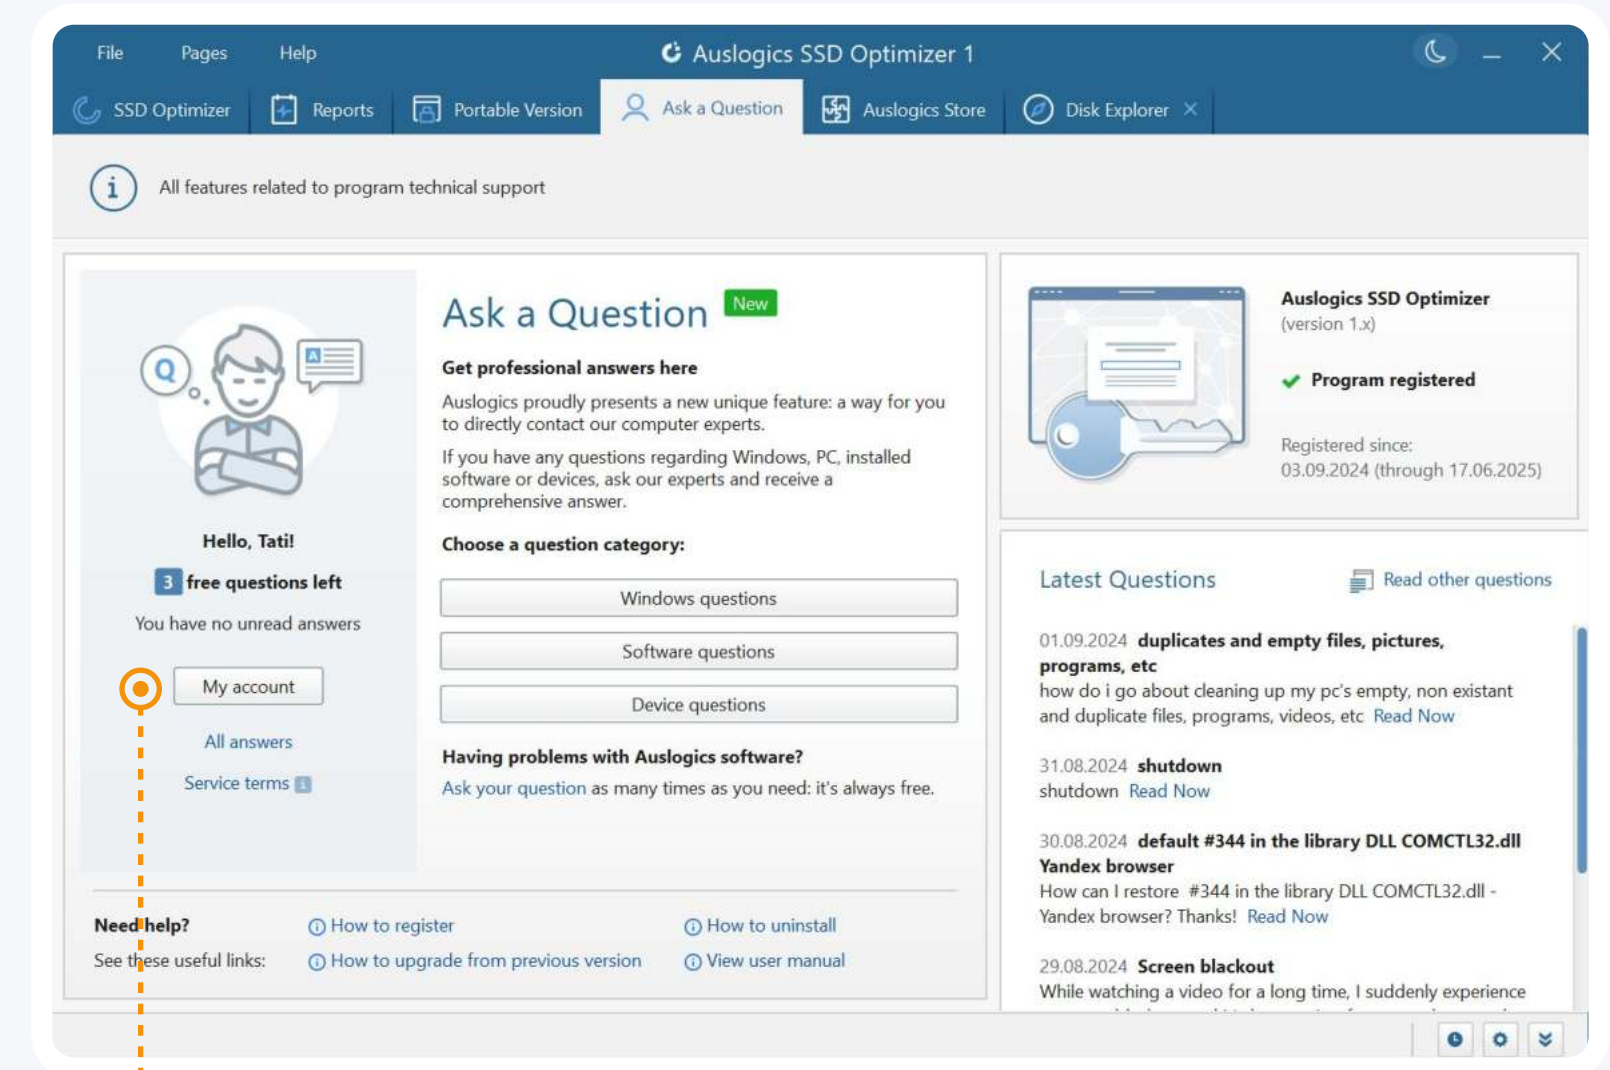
File Pages Help

Auslogics SSD Optimizer 1

SSD Optimizer | Reports | Portable Version | Ask a Question | Auslogics Store | Disk Explorer ×

All features related to program technical support

Hello, Tati!

3 free questions left

You have no unread answers

My account

All answers

Service terms

Ask a Question New

Get professional answers here

Auslogics proudly presents a new unique feature: a way for you to directly contact our computer experts.

If you have any questions regarding Windows, PC, installed software or devices, ask our experts and receive a comprehensive answer.

Choose a question category:

Windows questions

Software questions

Device questions

Having problems with Auslogics software?

Ask your question as many times as you need: it's always free.

Need help?

See these useful links:

How to register

How to upgrade from previous version

How to uninstall

View user manual

Auslogics SSD Optimizer

(version 1.x)

Program registered

Registered since:
03.09.2024 (through 17.06.2025)

Latest Questions

Read other questions

01.09.2024 duplicates and empty files, pictures, programs, etc
how do i go about cleaning up my pc's empty, non existant and duplicate files, programs, videos, etc Read Now

31.08.2024 shutdown
shutdown Read Now

30.08.2024 default #344 in the library DLL COMCTL32.dll Yandex browser
How can I restore #344 in the library DLL COMCTL32.dll - Yandex browser? Thanks! Read Now

29.08.2024 Screen blackout
While watching a video for a long time, I suddenly experience